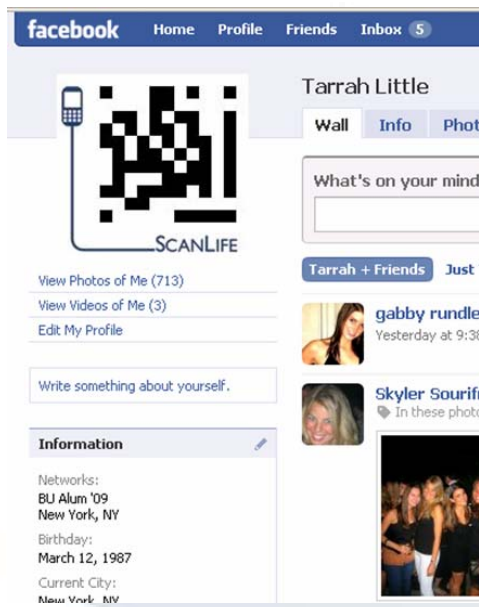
facebook Home Profile Friends Inbox 5

SCANLIFE

View Photos of Me (713)
View Videos of Me (3)
Edit My Profile

Write something about yourself.

Information

Networks:
BU Alum '09
New York, NY

Birthday:
March 12, 1987

Current City:
New York, NY

Tarrah Little

Wall Info Phot

What's on your mind

Tarrah + Friends Just

gabby rundle
Yesterday at 9:3

Skyler Sourif
In these phot